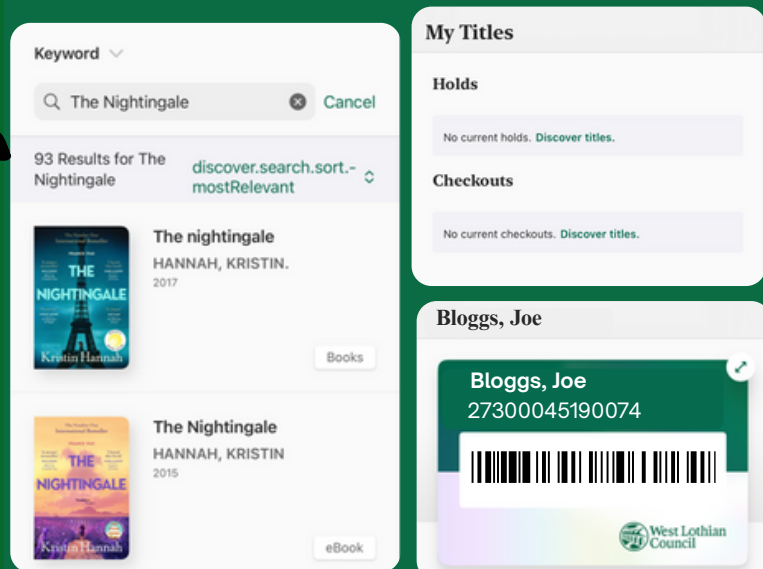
Keyword

The Nightingale

Cancel

93 Results for The Nightingale

discover.search.sort.-mostRelevant

The nightingale
HANNAH, KRISTIN.
2017

THE NIGHTINGALE
Kristin Hannah

Books

The Nightingale
HANNAH, KRISTIN
2015

THE NIGHTINGALE
Kristin Hannah

eBook

My Titles

Holds

No current holds. Discover titles.

Checkouts

No current checkouts. Discover titles.

Bloggs, Joe

Bloggs, Joe
27300045190074

West Lothian Council